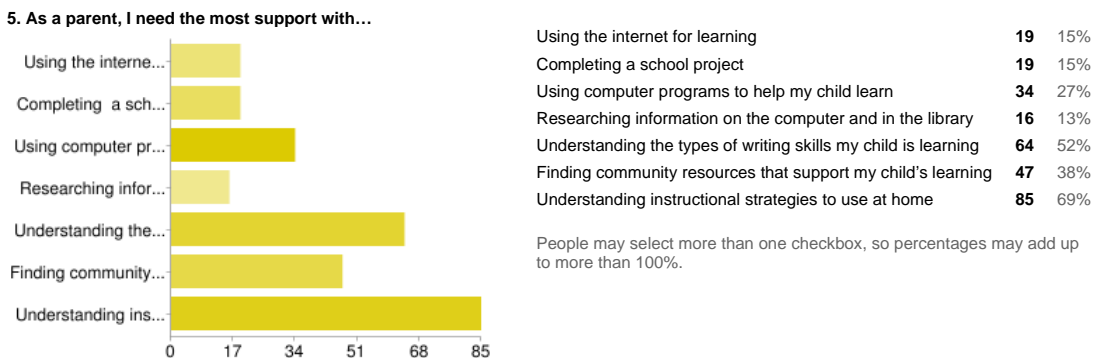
5. As a parent, I need the most support with…

Using the interne...
Completing a sch...
Using computer pr...
Researching infor...
Understanding the...
Finding community...
Understanding ins...

0 17 34 51 68 85

| | | |
|---|---|---|
| Using the internet for learning | **19** | 15% |
| Completing a school project | **19** | 15% |
| Using computer programs to help my child learn | **34** | 27% |
| Researching information on the computer and in the library | **16** | 13% |
| Understanding the types of writing skills my child is learning | **64** | 52% |
| Finding community resources that support my child's learning | **47** | 38% |
| Understanding instructional strategies to use at home | **85** | 69% |

People may select more than one checkbox, so percentages may add up to more than 100%.